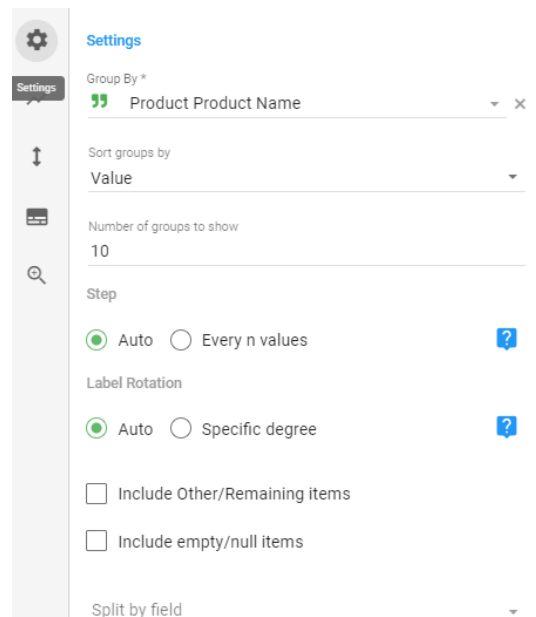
Settings

Settings

Group By *

Product Product Name

Sort groups by

Value

Number of groups to show

10

Step

Auto Every n values

Label Rotation

Auto Specific degree

Include Other/Remaining items

Include empty/null items

Split by field